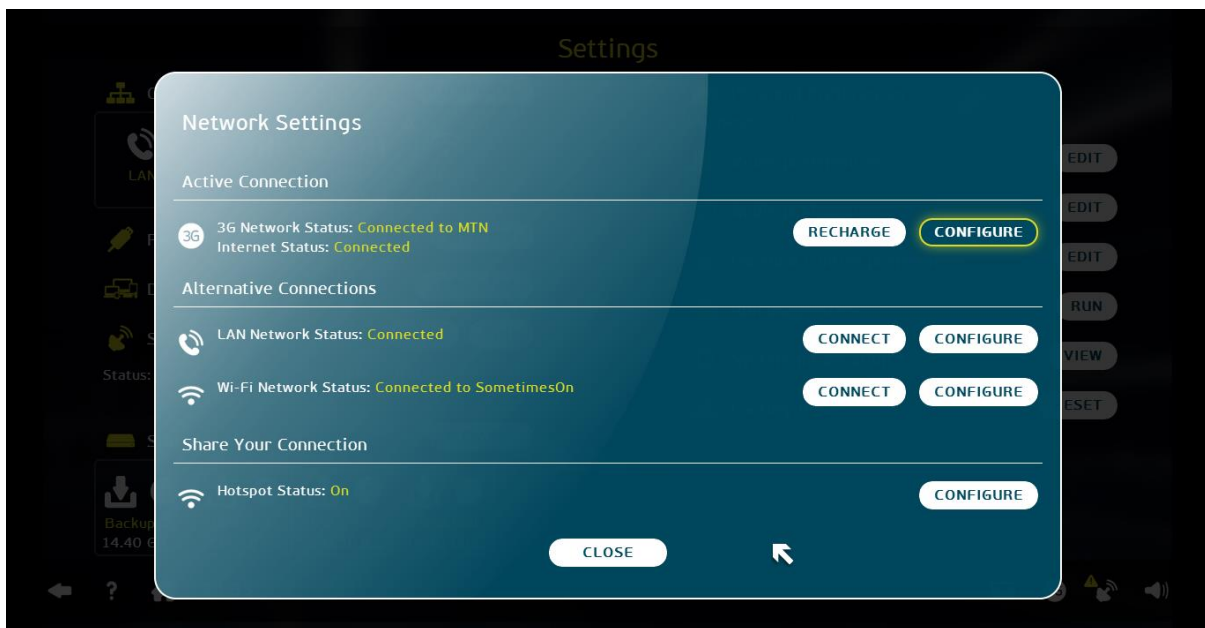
Settings

Network Settings

Active Connection

3G

3G Network Status: Connected to MTN
Internet Status: Connected

RECHARGE

CONFIGURE

Alternative Connections

LAN Network Status: Connected

CONNECT

CONFIGURE

Wi-Fi Network Status: Connected to SometimesOn

CONNECT

CONFIGURE

Share Your Connection

Hotspot Status: On

CONFIGURE

CLOSE

LAN

Status:

Backup

14.40

EDIT

EDIT

EDIT

RUN

VIEW

ESET

?